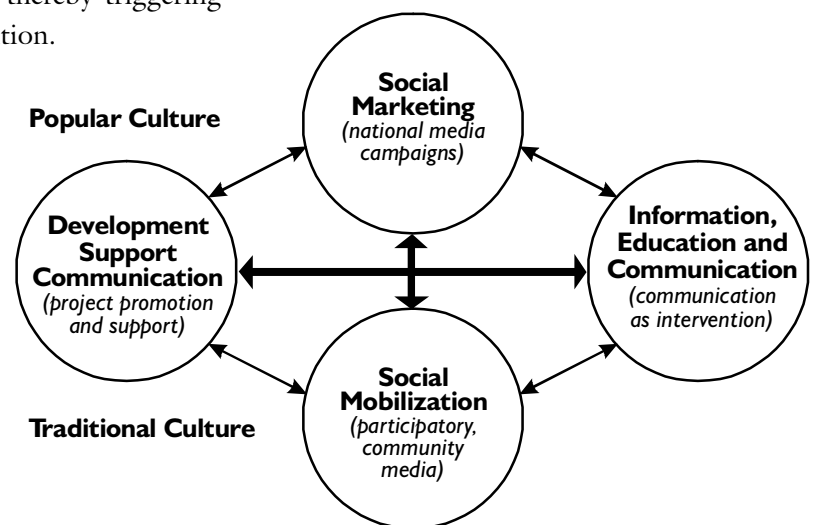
thereby triggering
tion.

Popular Culture

Social Marketing
(national media campaigns)

Development Support Communication
(project promotion and support)

Information, Education and Communication
(communication as intervention)

Social Mobilization
(participatory, community media)

Traditional Culture